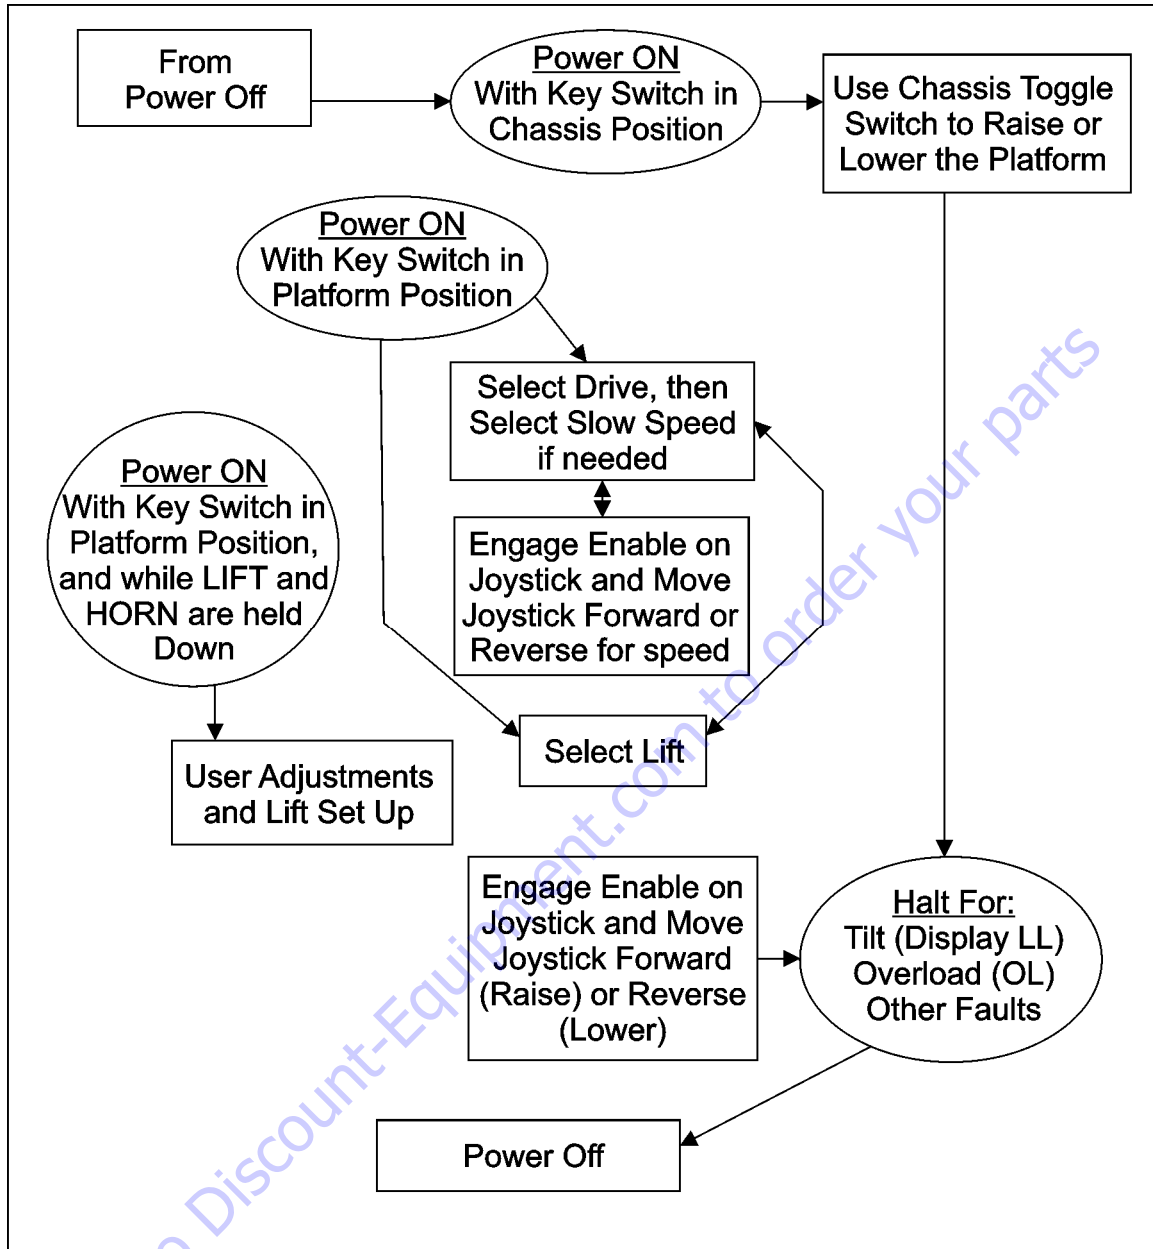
From Power Off

Power ON
With Key Switch in Chassis Position

Use Chassis Toggle Switch to Raise or Lower the Platform

Power ON
With Key Switch in Platform Position

Select Drive, then Select Slow Speed if needed

Engage Enable on Joystick and Move Joystick Forward or Reverse for speed

Power ON
With Key Switch in Platform Position, and while LIFT and HORN are held Down

User Adjustments and Lift Set Up

Select Lift

Engage Enable on Joystick and Move Joystick Forward (Raise) or Reverse (Lower)

Halt For:
Tilt (Display LL)
Overload (OL)
Other Faults

Power Off

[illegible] Discount-Equipment.com to order your parts